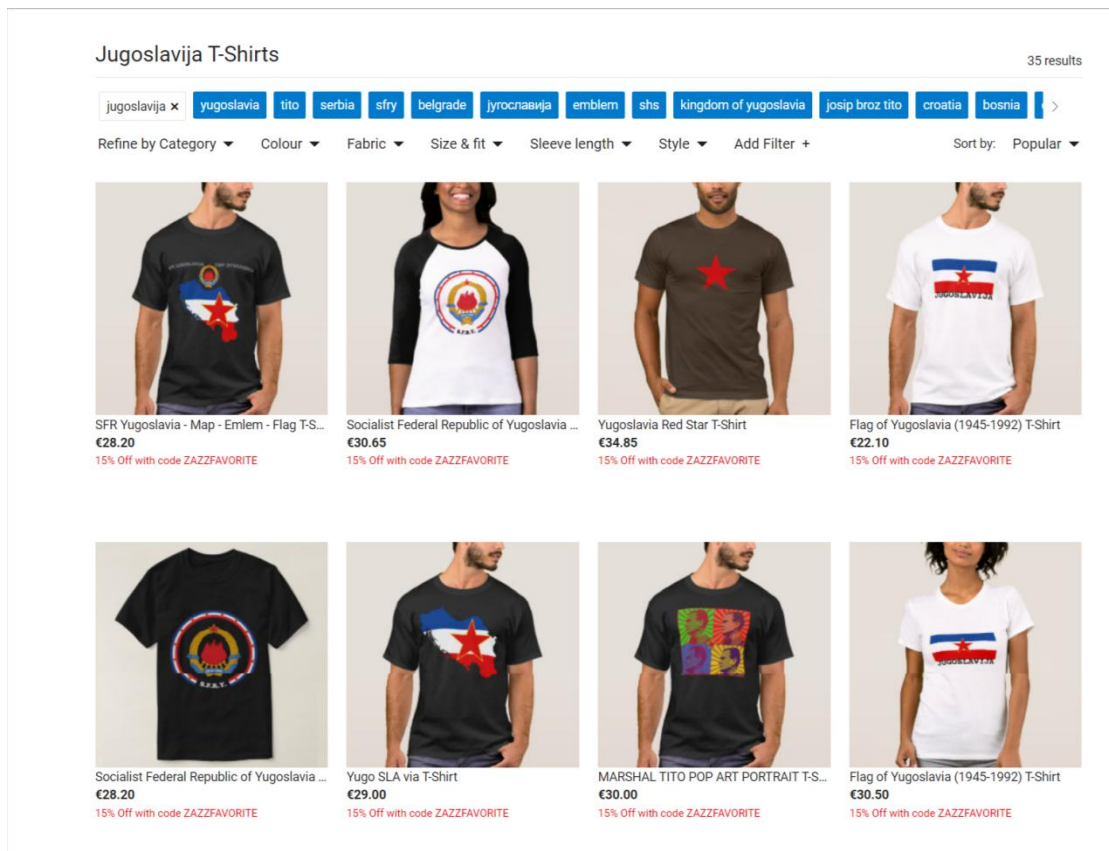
Jugoslavija T-Shirts

35 results

jugoslavija × yugoslavia tito serbia sfry belgrade југославија emblem shs kingdom of yugoslavia josip broz tito croatia bosnia

Refine by Category Colour Fabric Size & fit Sleeve length Style Add Filter +

Sort by: Popular

JUGOSLAVIJA

SFR Yugoslavia - Map - Emlem - Flag T-S...
€28.20
15% Off with code ZAZZFAVORITE

Socialist Federal Republic of Yugoslavia ...
€30.65
15% Off with code ZAZZFAVORITE

Yugoslavia Red Star T-Shirt
€34.85
15% Off with code ZAZZFAVORITE

Flag of Yugoslavia (1945-1992) T-Shirt
€22.10
15% Off with code ZAZZFAVORITE

JUGOSLAVIJA

Socialist Federal Republic of Yugoslavia ...
€28.20
15% Off with code ZAZZFAVORITE

Yugo SLA via T-Shirt
€29.00
15% Off with code ZAZZFAVORITE

MARSHAL TITO POP ART PORTRAIT T-S...
€30.00
15% Off with code ZAZZFAVORITE

Flag of Yugoslavia (1945-1992) T-Shirt
€30.50
15% Off with code ZAZZFAVORITE